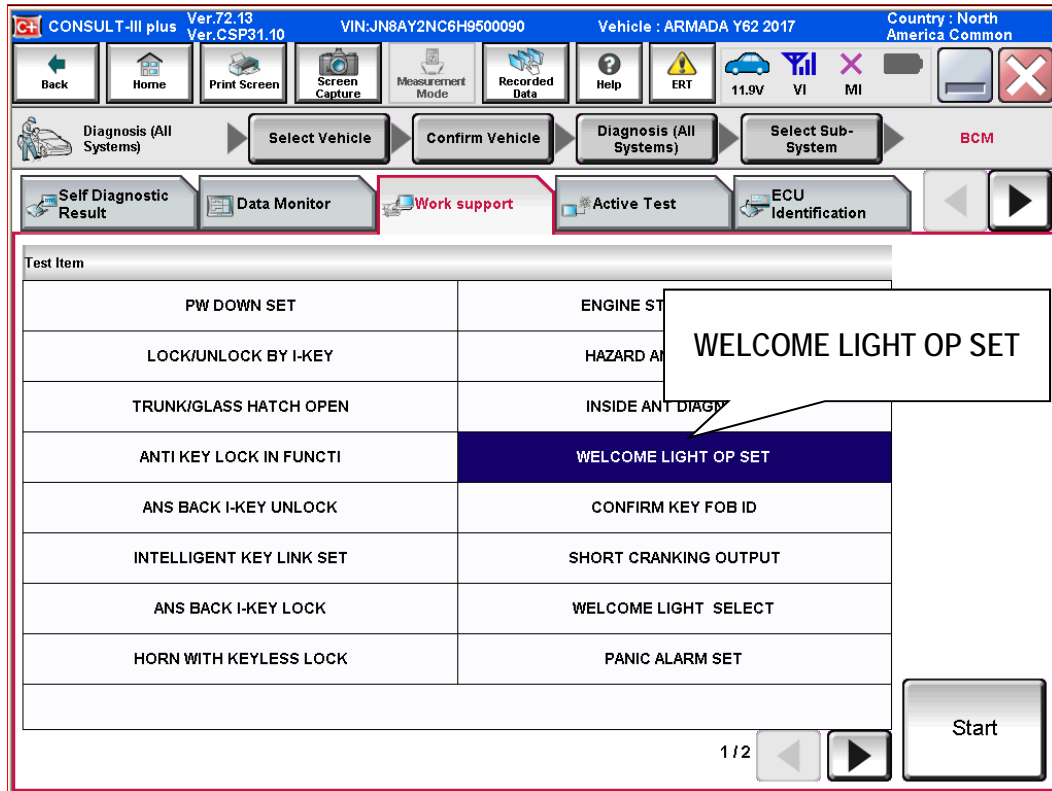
CONSULT-III plus Ver.72.13 Ver.CSP31.10 VIN:JN8AY2NC6H9500090 Vehicle : ARMADA Y62 2017 Country : North America Common

Back | Home | Print Screen | Screen Capture | Measurement Mode | Recorded Data | Help | ERT | 11.9V | VI | MI

Diagnosis (All Systems) | Select Vehicle | Confirm Vehicle | Diagnosis (All Systems) | Select Sub-System | BCM

Self Diagnostic Result | Data Monitor | Work support | Active Test | ECU Identification

| Test Item | |
|---|---|
| PW DOWN SET | ENGINE ST |
| LOCK/UNLOCK BY I-KEY | HAZARD AN |
| TRUNK/GLASS HATCH OPEN | INSIDE ANT DIAGN |
| ANTI KEY LOCK IN FUNCTI | WELCOME LIGHT OP SET |
| ANS BACK I-KEY UNLOCK | CONFIRM KEY FOB ID |
| INTELLIGENT KEY LINK SET | SHORT CRANKING OUTPUT |
| ANS BACK I-KEY LOCK | WELCOME LIGHT SELECT |
| HORN WITH KEYLESS LOCK | PANIC ALARM SET |

WELCOME LIGHT OP SET

1/2

Start